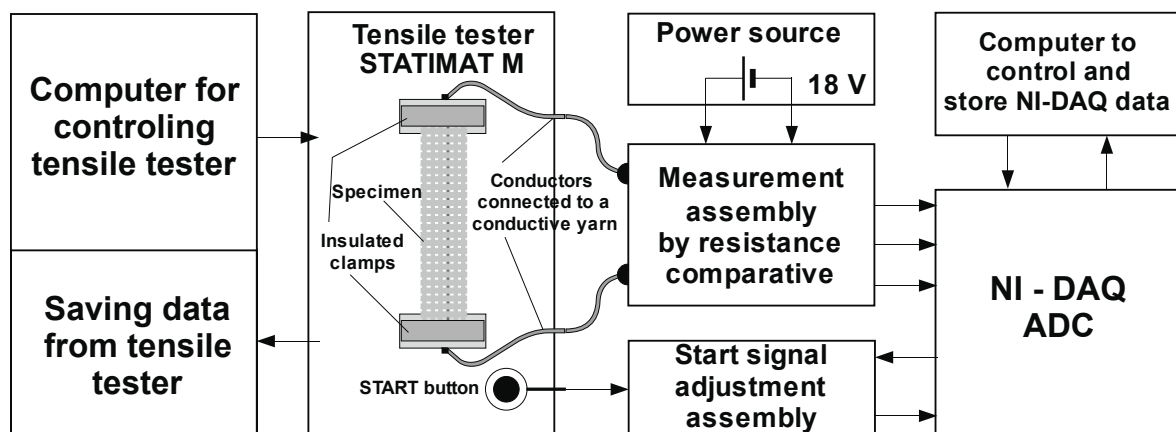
Computer for controling tensile tester

Saving data from tensile tester

Tensile tester STATIMAT M

Specimen

Insulated clamps

Conductors connected to a conductive yarn

START button

Power source

18 V

Measurement assembly by resistance comparative

Start signal adjustment assembly

Computer to control and store NI-DAQ data

NI - DAQ ADC